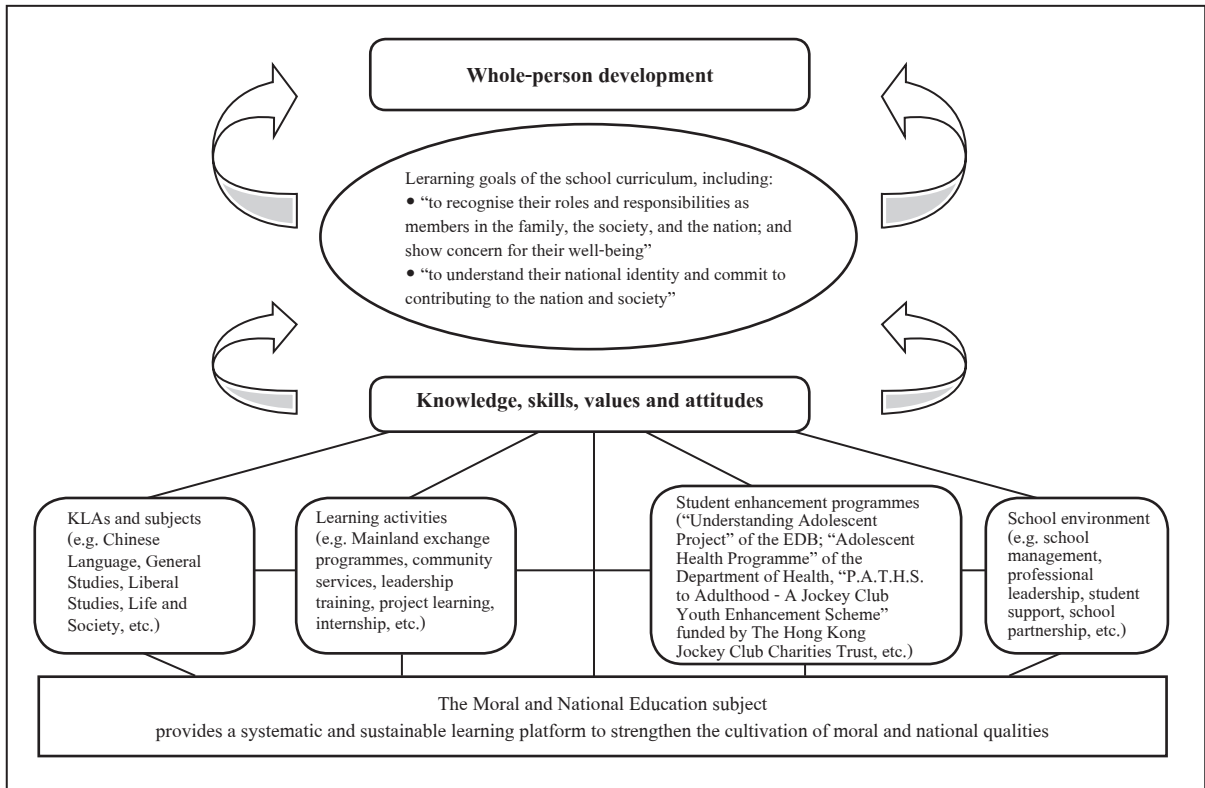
Whole-person development

Lerarning goals of the school curriculum, including:
• "to recognise their roles and responsibilities as members in the family, the society, and the nation; and show concern for their well-being"
• "to understand their national identity and commit to contributing to the nation and society"

Knowledge, skills, values and attitudes

KLAs and subjects (e.g. Chinese Language, General Studies, Liberal Studies, Life and Society, etc.)

Learning activities (e.g. Mainland exchange programmes, community services, leadership training, project learning, internship, etc.)

Student enhancement programmes ("Understanding Adolescent Project" of the EDB; "Adolescent Health Programme" of the Department of Health, "P.A.T.H.S. to Adulthood - A Jockey Club Youth Enhancement Scheme" funded by The Hong Kong Jockey Club Charities Trust, etc.)

School environment (e.g. school management, professional leadership, student support, school partnership, etc.)

The Moral and National Education subject
provides a systematic and sustainable learning platform to strengthen the cultivation of moral and national qualities